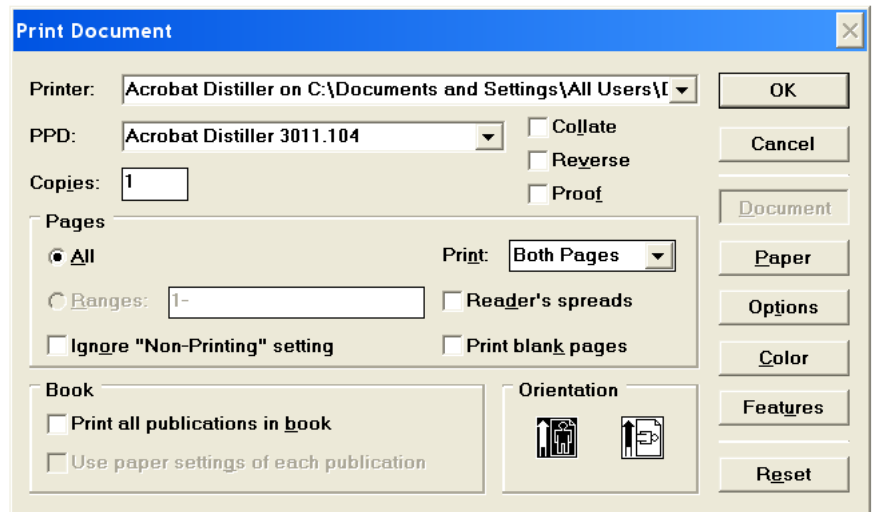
Print Document

Printer: Acrobat Distiller on C:\Documents and Settings\All Users\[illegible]

PPD: Acrobat Distiller 3011.104

Collate

Reverse

Proof

Copies: 1

OK

Cancel

Document

Paper

Options

Color

Features

Reset

Pages

All

Ranges: 1-

Print: Both Pages

Reader's spreads

Ignore "Non-Printing" setting

Print blank pages

Book

Print all publications in book

Use paper settings of each publication

Orientation